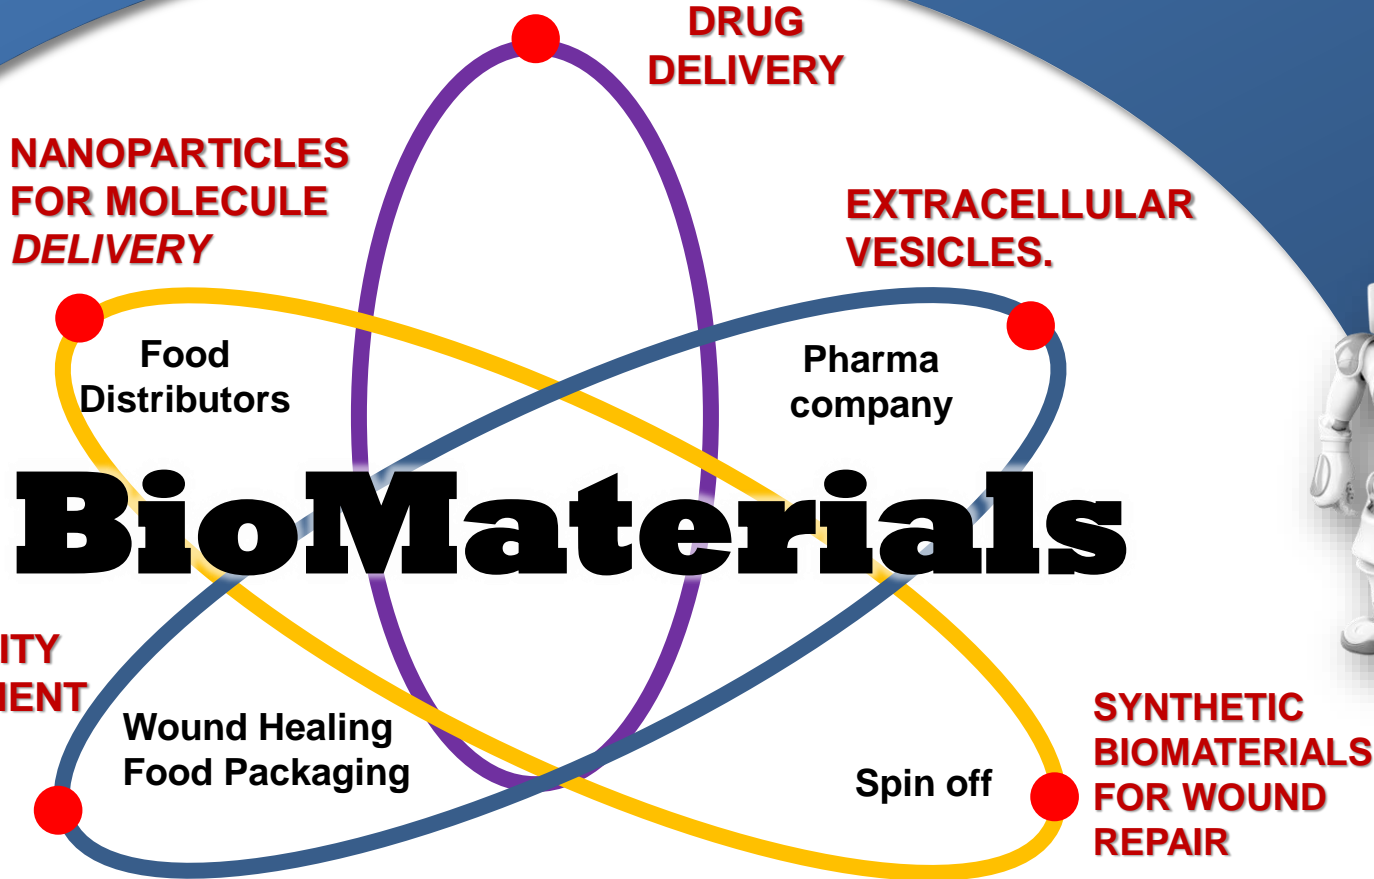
DRUG DELIVERY

NANOPARTICLES FOR MOLECULE *DELIVERY*

EXTRACELLULAR VESICLES.

Food Distributors

Pharma company

BioMaterials

ITY
IENT

Wound Healing
Food Packaging

Spin off

SYNTHETIC BIOMATERIALS FOR WOUND REPAIR